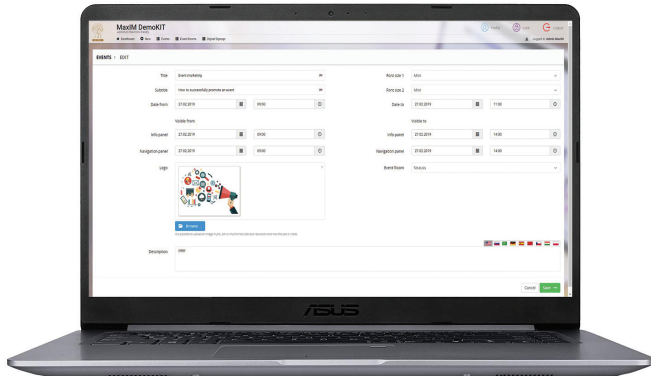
MaxIM DemoKIT

Dashboard   Store   Events   Event Rooms   Digital Signage

Events   Lock   Logout

Logged in Admin Maxim

EVENTS › EDIT

Title   Event marketing

Subtitle   How to successfully promote an event

Date from   27.02.2019   09:00

Visible from

Info panel   27.02.2019   09:00

Navigation panel   27.02.2019   09:00

Logo

Browse

Description

Font size 1   Max

Font size 2   Max

Date to   27.02.2019   11:00

Visible to

Info panel   27.02.2019   14:00

Navigation panel   27.02.2019   14:00

Event Room   Sevices

Cancel   Save

ASUS